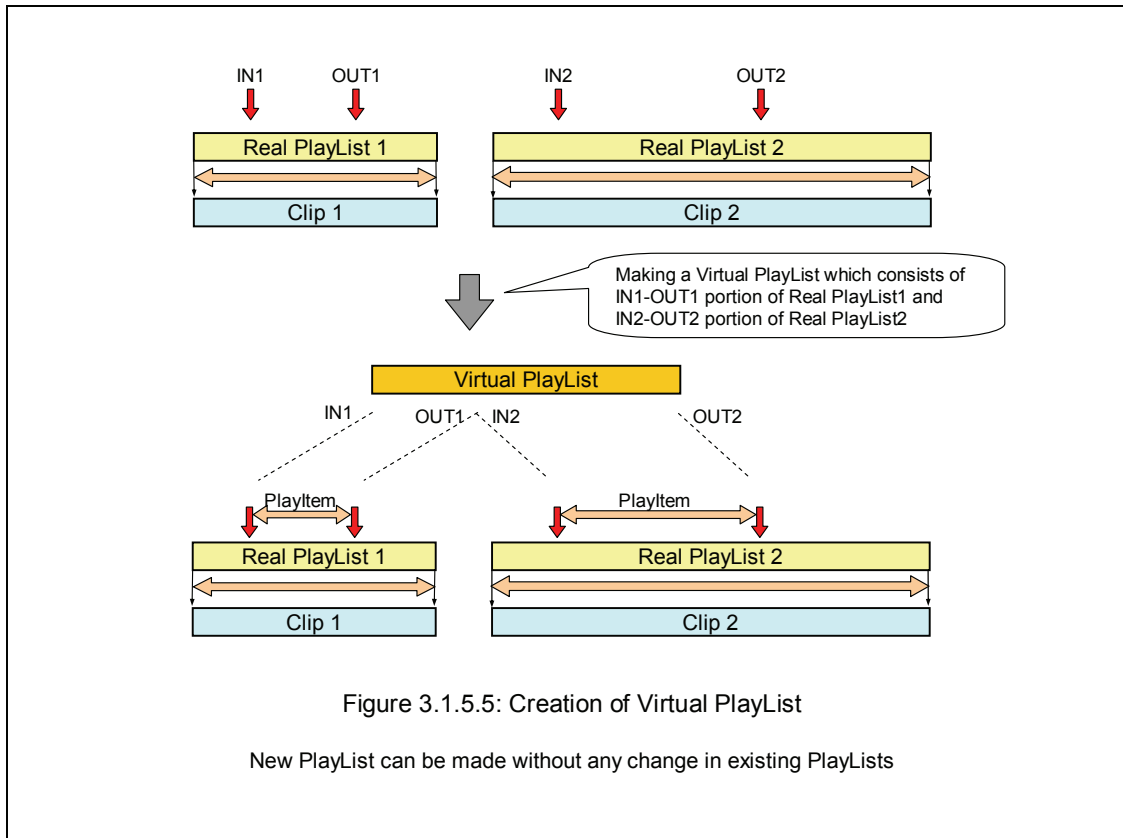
IN1
OUT1
IN2
OUT2
Real PlayList 1
Real PlayList 2
Clip 1
Clip 2

Making a Virtual PlayList which consists of IN1-OUT1 portion of Real PlayList1 and IN2-OUT2 portion of Real PlayList2

Virtual PlayList
IN1
OUT1
IN2
OUT2
PlayItem
PlayItem
Real PlayList 1
Real PlayList 2
Clip 1
Clip 2

Figure 3.1.5.5: Creation of Virtual PlayList

New PlayList can be made without any change in existing PlayLists